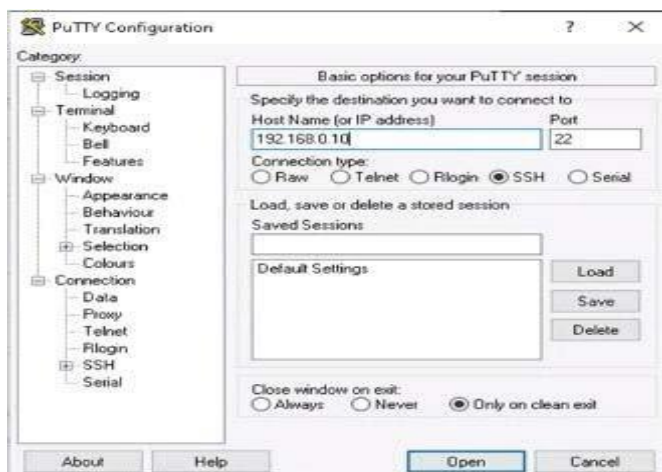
PuTTY Configuration

?

×

Category:

Session
Logging
Terminal
Keyboard
Bell
Features
Window
Appearance
Behaviour
Translation
Selection
Colours
Connection
Data
Proxy
Telnet
Rlogin
SSH
Serial

Basic options for your PuTTY session

Specify the destination you want to connect to

Host Name (or IP address)

Port

192.168.0.10

22

Connection type:

Raw

Telnet

Rlogin

SSH

Serial

Load, save or delete a stored session

Saved Sessions

Default Settings

Load

Save

Delete

Close window on exit:

Always

Never

Only on clean exit

About

Help

Open

Cancel